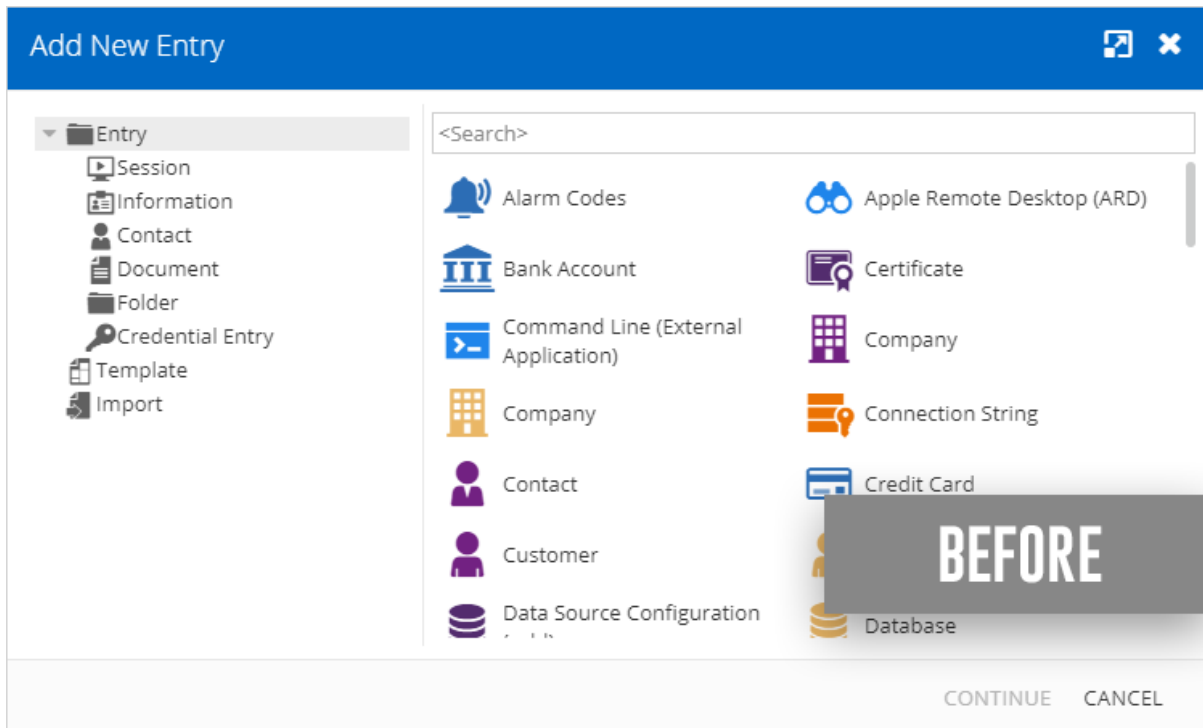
Add New Entry

Entry
Session
Information
Contact
Document
Folder
Credential Entry
Template
Import

<Search>

Alarm Codes
Apple Remote Desktop (ARD)
Bank Account
Certificate
Command Line (External Application)
Company
Company
Connection String
Contact
Credit Card
Customer
Data Source Configuration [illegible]
Database

BEFORE

CONTINUE CANCEL